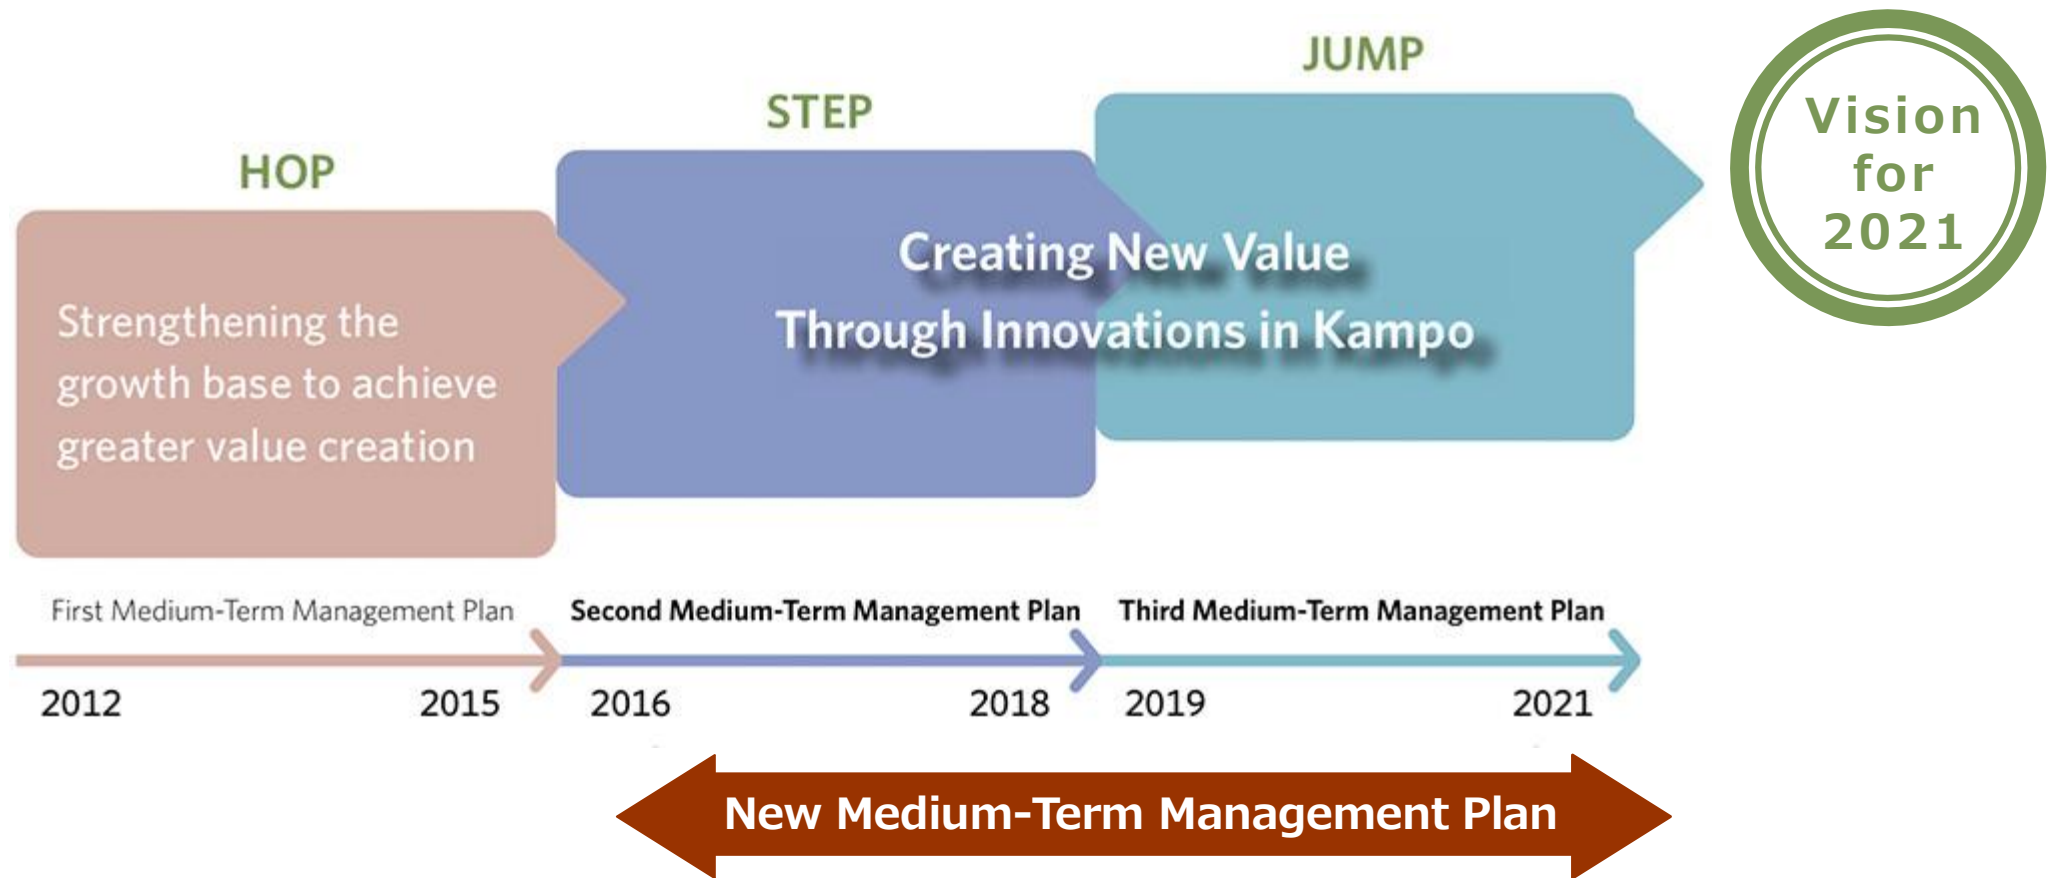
JUMP

STEP

HOP

Vision for 2021

Strengthening the growth base to achieve greater value creation

Creating New Value Through Innovations in Kampo

First Medium-Term Management Plan

Second Medium-Term Management Plan

Third Medium-Term Management Plan

2012

2015

2016

2018

2019

2021

New Medium-Term Management Plan